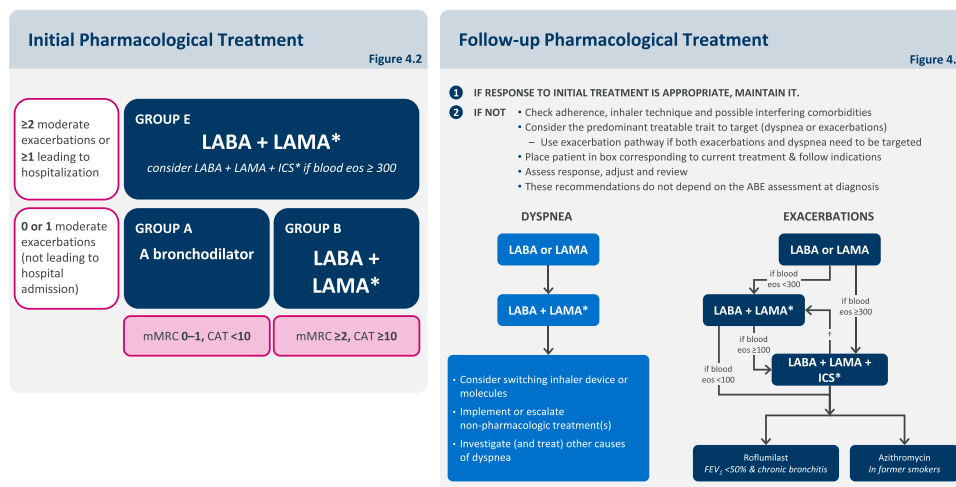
Initial Pharmacological Treatment

Figure 4.2

≥2 moderate exacerbations or ≥1 leading to hospitalization

GROUP E
LABA + LAMA*
consider LABA + LAMA + ICS* if blood eos ≥ 300

0 or 1 moderate exacerbations (not leading to hospital admission)

GROUP A
A bronchodilator

GROUP B
LABA + LAMA*

mMRC 0–1, CAT <10

mMRC ≥2, CAT ≥10

Follow-up Pharmacological Treatment

Figure 4.

1 IF RESPONSE TO INITIAL TREATMENT IS APPROPRIATE, MAINTAIN IT.

2 IF NOT
• Check adherence, inhaler technique and possible interfering comorbidities
• Consider the predominant treatable trait to target (dyspnea or exacerbations)
– Use exacerbation pathway if both exacerbations and dyspnea need to be targeted
• Place patient in box corresponding to current treatment & follow indications
• Assess response, adjust and review
• These recommendations do not depend on the ABE assessment at diagnosis

DYSPNEA

LABA or LAMA

LABA + LAMA*

• Consider switching inhaler device or molecules
• Implement or escalate non-pharmacologic treatment(s)
• Investigate (and treat) other causes of dyspnea

EXACERBATIONS

LABA or LAMA

if blood eos <300

if blood eos ≥300

LABA + LAMA*

if blood eos ≥100

†

if blood eos <100

LABA + LAMA + ICS*

Roflumilast
$FEV_1$ <50% & chronic bronchitis

Azithromycin
In former smokers